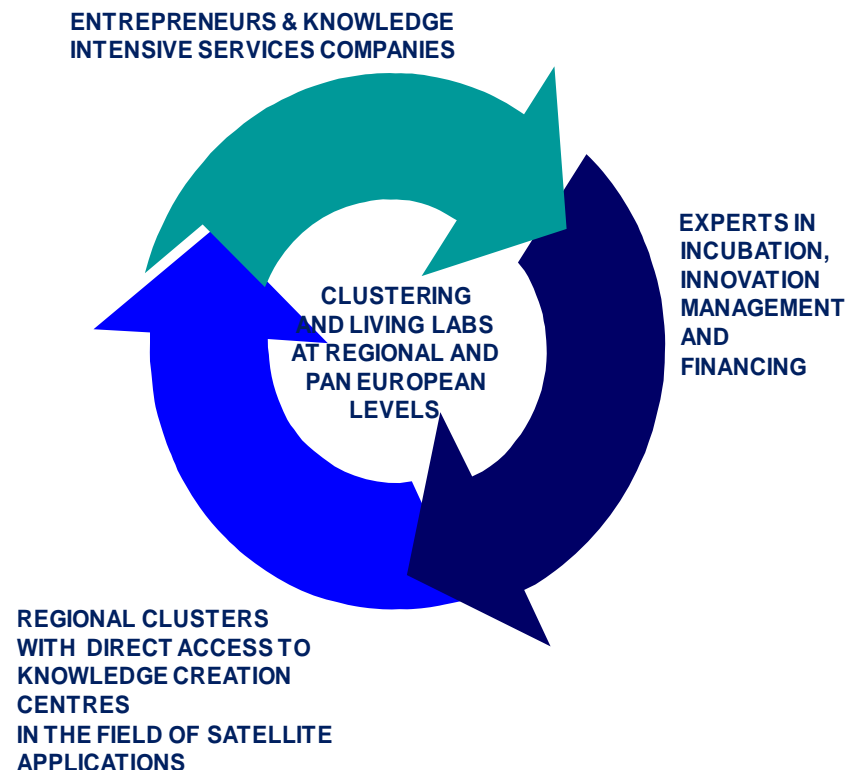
ENTREPRENEURS & KNOWLEDGE INTENSIVE SERVICES COMPANIES

EXPERTS IN INCUBATION, INNOVATION MANAGEMENT AND FINANCING

CLUSTERING AND LIVING LABS AT REGIONAL AND PAN EUROPEAN LEVELS

REGIONAL CLUSTERS WITH DIRECT ACCESS TO KNOWLEDGE CREATION CENTRES IN THE FIELD OF SATELLITE APPLICATIONS